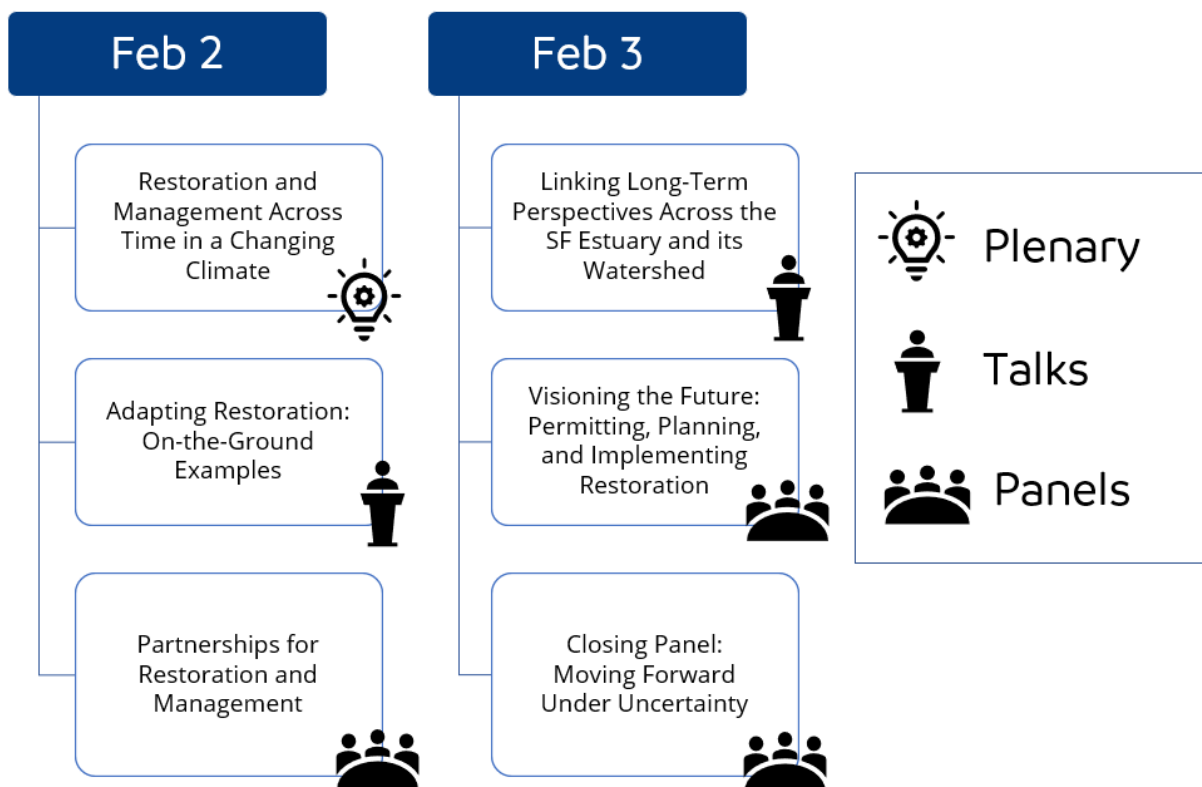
Feb 2

Restoration and Management Across Time in a Changing Climate

Adapting Restoration: On-the-Ground Examples

Partnerships for Restoration and Management

Feb 3

Linking Long-Term Perspectives Across the SF Estuary and its Watershed

Visioning the Future: Permitting, Planning, and Implementing Restoration

Closing Panel: Moving Forward Under Uncertainty

Plenary

Talks

Panels